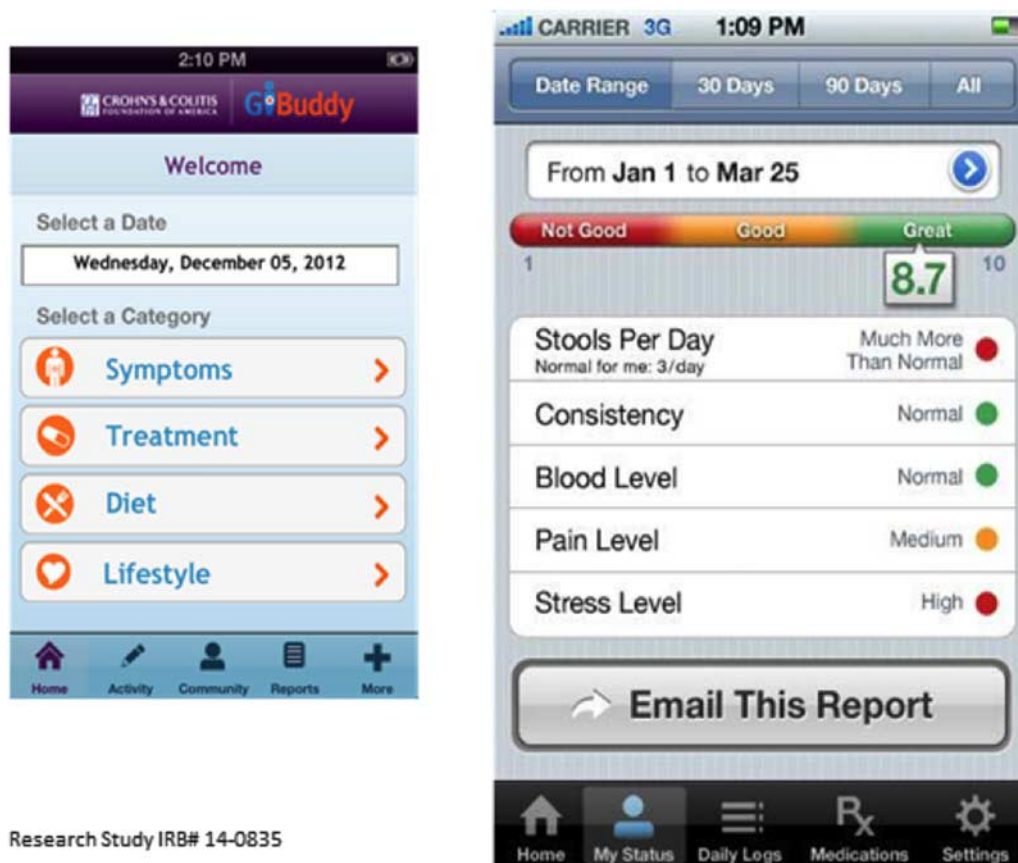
2:10 PM

CROHN'S & COLITIS FOUNDATION OF AMERICA GI Buddy

Welcome

Select a Date

Wednesday, December 05, 2012

Select a Category

Symptoms >

Treatment >

Diet >

Lifestyle >

Home Activity Community Reports More

Research Study IRB# 14-0835

CARRIER 3G 1:09 PM

Date Range 30 Days 90 Days All

From Jan 1 to Mar 25

Not Good Good Great

1 8.7 10

Stools Per Day
Normal for me: 3/day
Much More Than Normal

Consistency Normal

Blood Level Normal

Pain Level Medium

Stress Level High

Email This Report

Home My Status Daily Logs Medications Settings